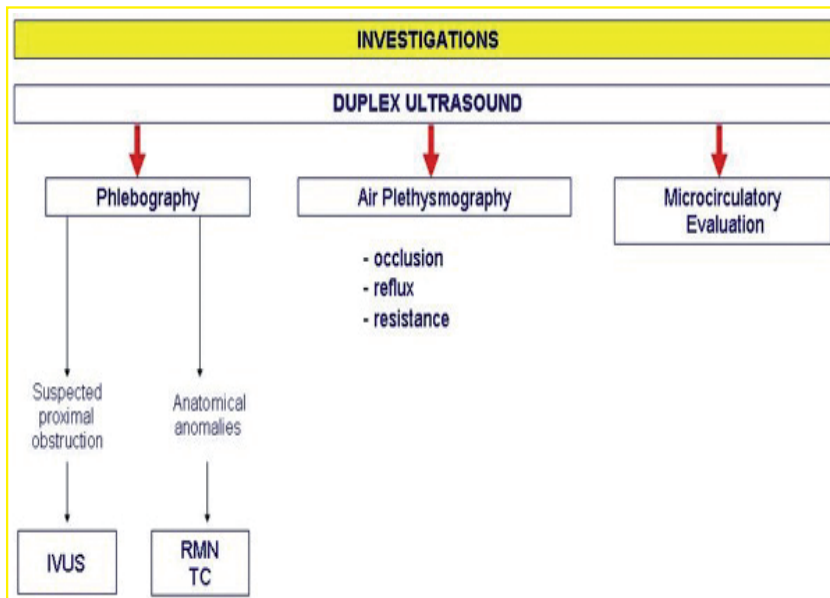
INVESTIGATIONS

DUPLEX ULTRASOUND

Phlebography

Air Plethysmography

Microcirculatory Evaluation

- occlusion
- reflux
- resistance

Suspected proximal obstruction

Anatomical anomalies

IVUS

RMN
TC